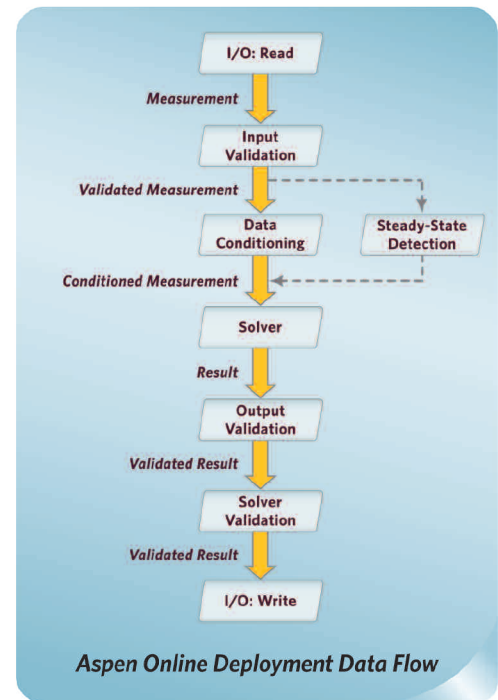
I/O: Read

Measurement

Input Validation

Validated Measurement

Data Conditioning

Steady-State Detection

Conditioned Measurement

Solver

Result

Output Validation

Validated Result

Solver Validation

Validated Result

I/O: Write

Aspen Online Deployment Data Flow